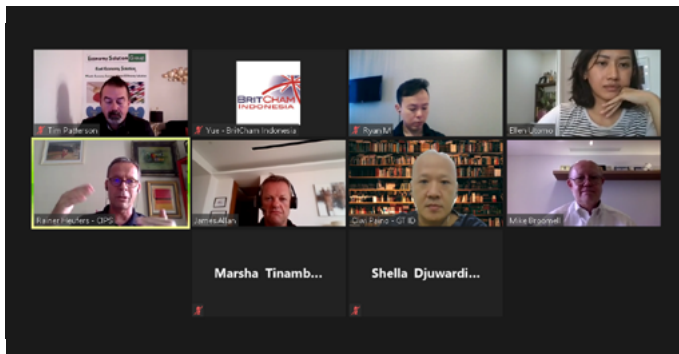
Economic Solutions Group

BRITCHAM INDONESIA

Tim Patterson

Yue - BritCham Indonesia

Ryan M

Ellen Utomo

Rainer Heufers - CIPS

James Allan

Ciwi Fiano - GT ID

Mike Brgomeli

Marsha Tinamb...

Shella Djuwardi...